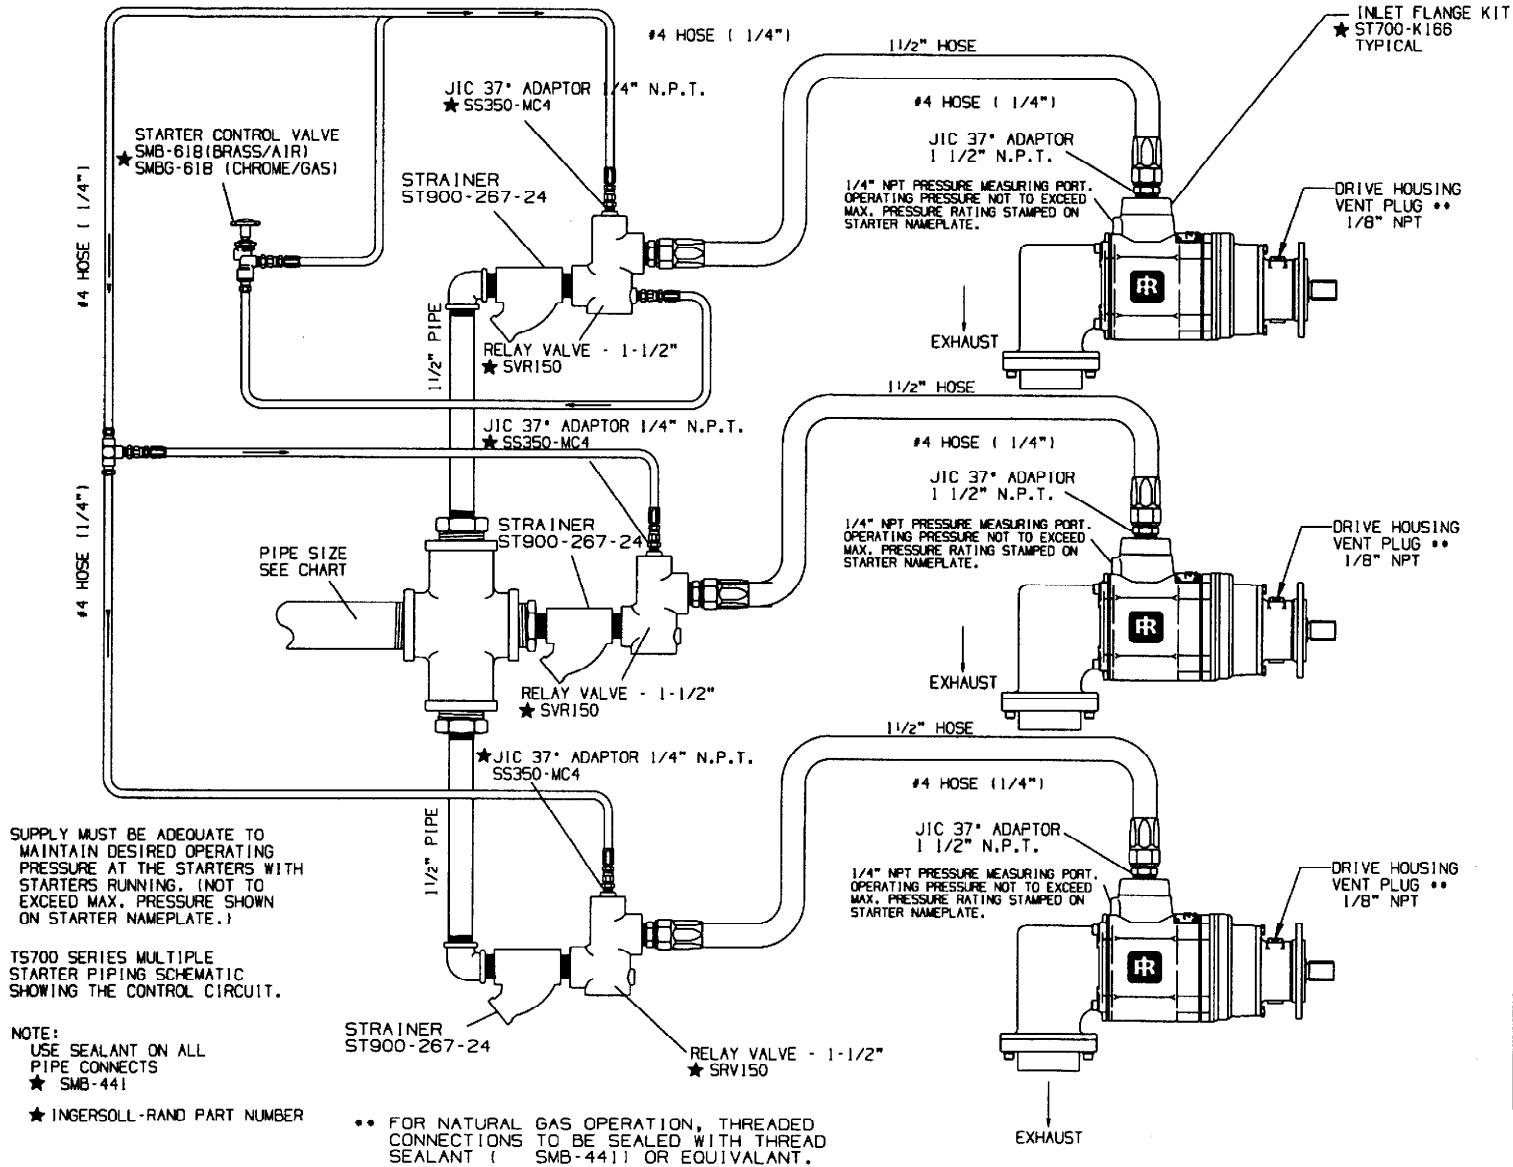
#4 HOSE ( 1/4")

INLET FLANGE KIT
★ ST700-K166
TYPICAL

1 1/2" HOSE

JIC 37° ADAPTOR 1/4" N.P.T.
★ SS350-MC4

#4 HOSE ( 1/4")

STARTER CONTROL VALVE
★ SMB-618(BRASS/AIR)
SMBG-618 (CHROME/GAS)

STRAINER
ST900-267-24

JIC 37° ADAPTOR
1 1/2" N.P.T.

1/4" NPT PRESSURE MEASURING PORT. OPERATING PRESSURE NOT TO EXCEED MAX. PRESSURE RATING STAMPED ON STARTER NAMEPLATE.

DRIVE HOUSING
VENT PLUG **
1/8" NPT

#4 HOSE ( 1/4")

1 1/2" PIPE

EXHAUST

RELAY VALVE - 1-1/2"
★ SVR150

1 1/2" HOSE

JIC 37° ADAPTOR 1/4" N.P.T.
★ SS350-MC4

#4 HOSE ( 1/4")

JIC 37° ADAPTOR
1 1/2" N.P.T.

STRAINER
ST900-267-24

1/4" NPT PRESSURE MEASURING PORT. OPERATING PRESSURE NOT TO EXCEED MAX. PRESSURE RATING STAMPED ON STARTER NAMEPLATE.

DRIVE HOUSING
VENT PLUG **
1/8" NPT

PIPE SIZE
SEE CHART

#4 HOSE (1/4")

EXHAUST

RELAY VALVE - 1-1/2"
★ SVR150

1 1/2" HOSE

★JIC 37° ADAPTOR 1/4" N.P.T.
SS350-MC4

#4 HOSE (1/4")

JIC 37° ADAPTOR
1 1/2" N.P.T.

1 1/2" PIPE

1/4" NPT PRESSURE MEASURING PORT. OPERATING PRESSURE NOT TO EXCEED MAX. PRESSURE RATING STAMPED ON STARTER NAMEPLATE.

DRIVE HOUSING
VENT PLUG **
1/8" NPT

SUPPLY MUST BE ADEQUATE TO MAINTAIN DESIRED OPERATING PRESSURE AT THE STARTERS WITH STARTERS RUNNING. (NOT TO EXCEED MAX. PRESSURE SHOWN ON STARTER NAMEPLATE.)

TS700 SERIES MULTIPLE STARTER PIPING SCHEMATIC SHOWING THE CONTROL CIRCUIT.

NOTE:
USE SEALANT ON ALL PIPE CONNECTS
★ SMB-441

STRAINER
ST900-267-24

RELAY VALVE - 1-1/2"
★ SRV150

★ INGERSOLL-RAND PART NUMBER

** FOR NATURAL GAS OPERATION, THREADED CONNECTIONS TO BE SEALED WITH THREAD SEALANT ( SMB-441) OR EQUIVALANT.

EXHAUST